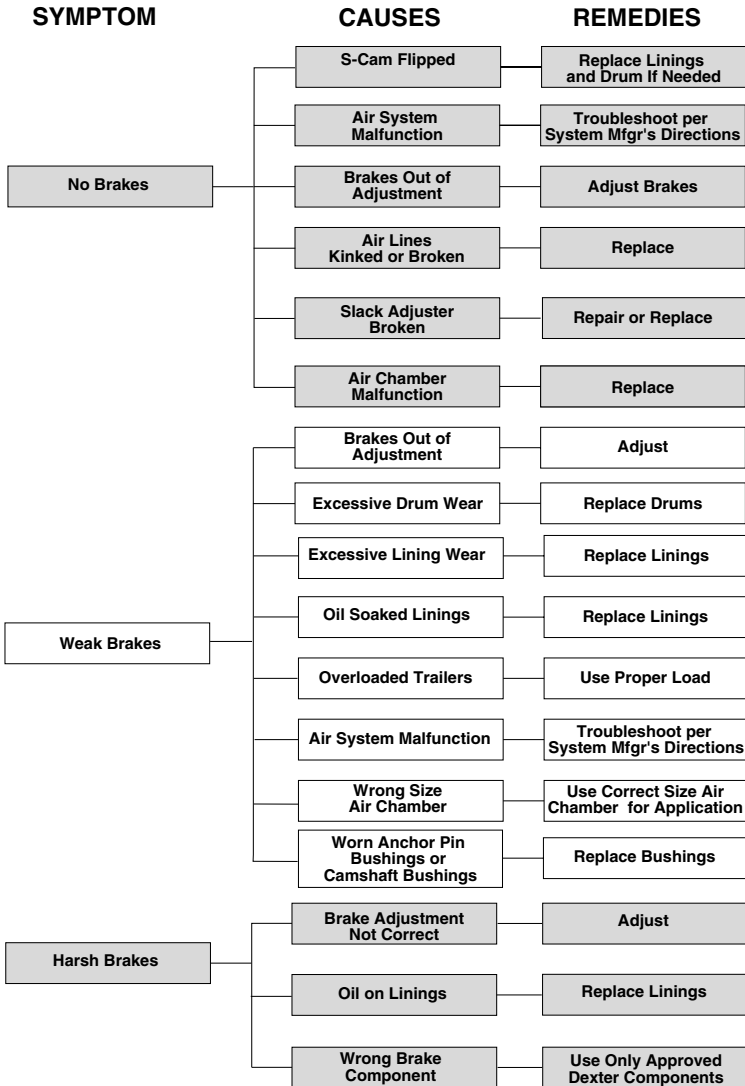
| SYMPTOM | CAUSES | REMEDIES |
|---|---|---|
| No Brakes | S-Cam Flipped | Replace Linings and Drum If Needed |
| | Air System Malfunction | Troubleshoot per System Mfgr's Directions |
| | Brakes Out of Adjustment | Adjust Brakes |
| | Air Lines Kinked or Broken | Replace |
| | Slack Adjuster Broken | Repair or Replace |
| | Air Chamber Malfunction | Replace |
| Weak Brakes | Brakes Out of Adjustment | Adjust |
| | Excessive Drum Wear | Replace Drums |
| | Excessive Lining Wear | Replace Linings |
| | Oil Soaked Linings | Replace Linings |
| | Overloaded Trailers | Use Proper Load |
| | Air System Malfunction | Troubleshoot per System Mfgr's Directions |
| | Wrong Size Air Chamber | Use Correct Size Air Chamber for Application |
| | Worn Anchor Pin Bushings or Camshaft Bushings | Replace Bushings |
| Harsh Brakes | Brake Adjustment Not Correct | Adjust |
| | Oil on Linings | Replace Linings |
| | Wrong Brake Component | Use Only Approved Dexter Components |